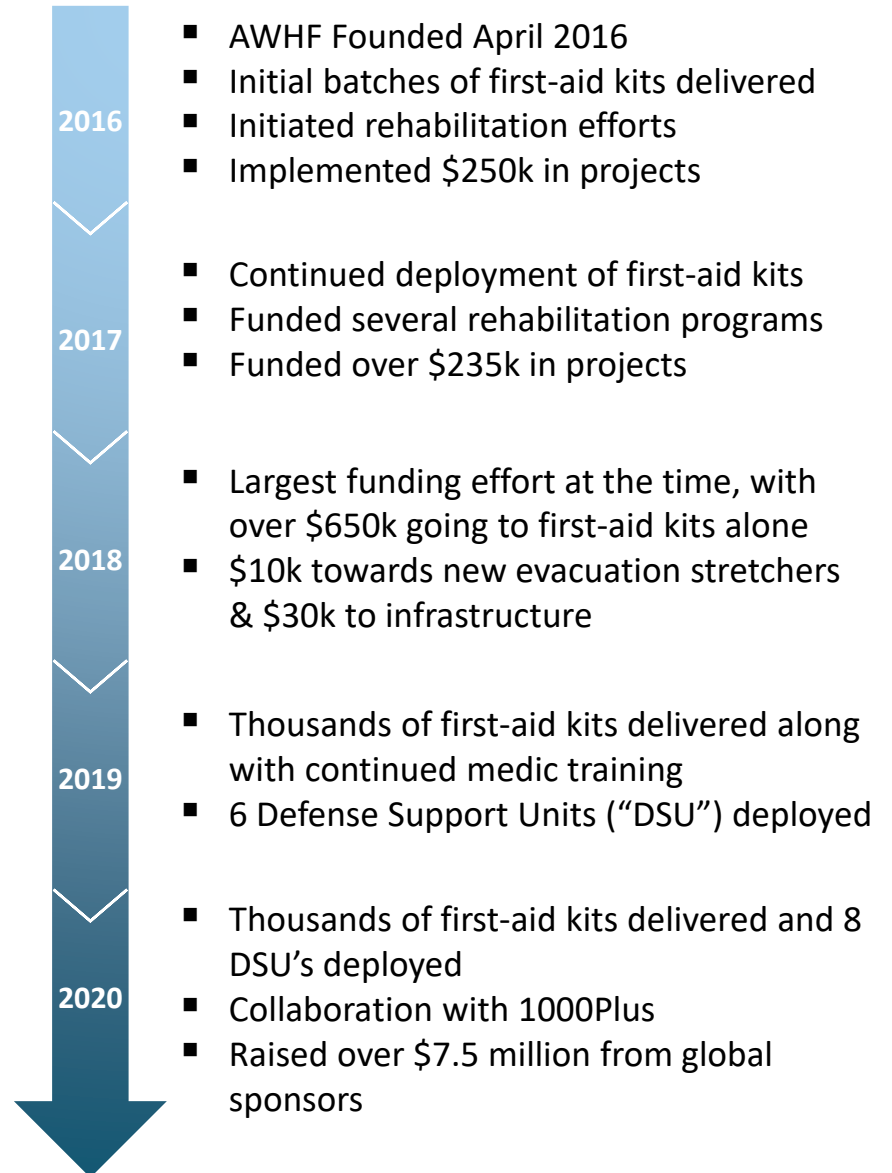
2016

- AWHF Founded April 2016
- Initial batches of first-aid kits delivered
- Initiated rehabilitation efforts
- Implemented \$250k in projects

2017

- Continued deployment of first-aid kits
- Funded several rehabilitation programs
- Funded over \$235k in projects

2018

- Largest funding effort at the time, with over \$650k going to first-aid kits alone
- \$10k towards new evacuation stretchers & \$30k to infrastructure

2019

- Thousands of first-aid kits delivered along with continued medic training
- 6 Defense Support Units ("DSU") deployed

2020

- Thousands of first-aid kits delivered and 8 DSU's deployed
- Collaboration with 1000Plus
- Raised over \$7.5 million from global sponsors